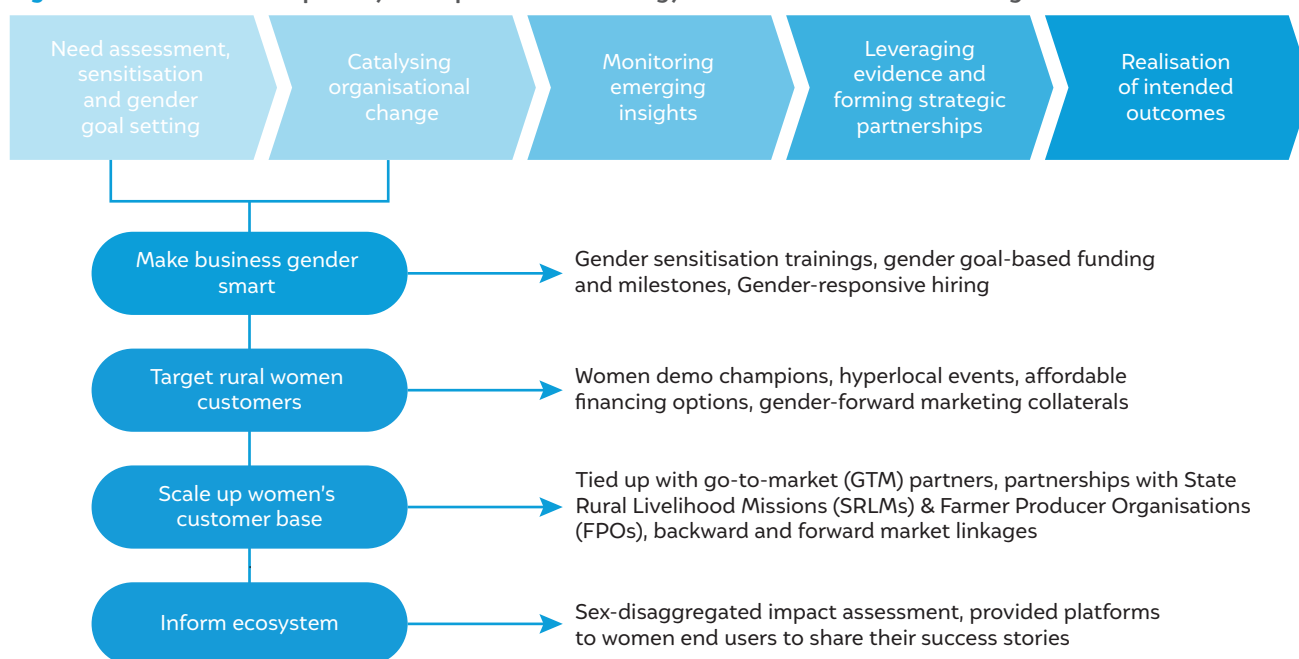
Need assessment, sensitisation and gender goal setting

Catalysing organisational change

Monitoring emerging insights

Leveraging evidence and forming strategic partnerships

Realisation of intended outcomes

Make business gender smart

Gender sensitisation trainings, gender goal-based funding and milestones, Gender-responsive hiring

Target rural women customers

Women demo champions, hyperlocal events, affordable financing options, gender-forward marketing collaterals

Scale up women's customer base

Tied up with go-to-market (GTM) partners, partnerships with State Rural Livelihood Missions (SRLMs) & Farmer Producer Organisations (FPOs), backward and forward market linkages

Inform ecosystem

Sex-disaggregated impact assessment, provided platforms to women end users to share their success stories